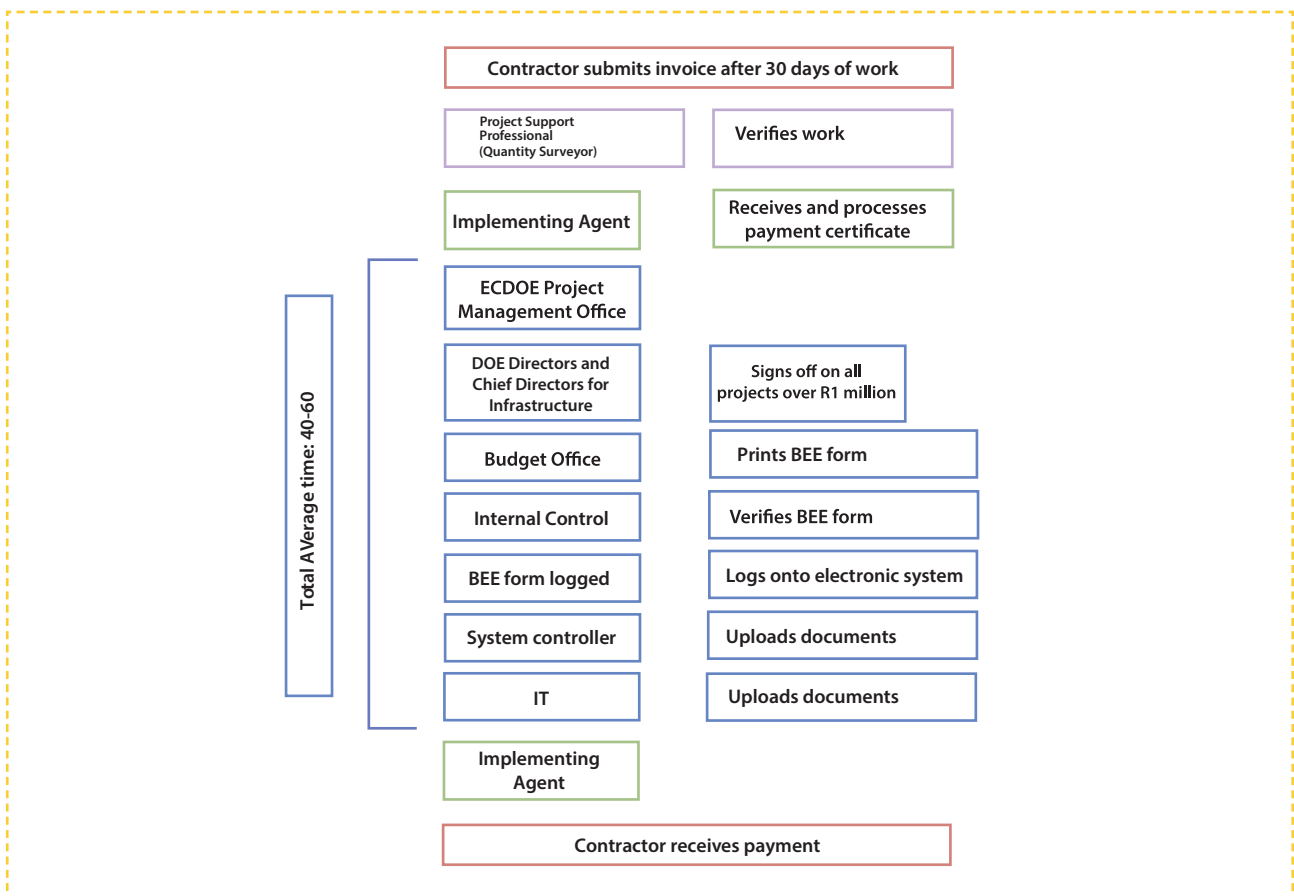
Contractor submits invoice after 30 days of work

Project Support Professional (Quantity Surveyor)

Verifies work

Implementing Agent

Receives and processes payment certificate

Total AVerage time: 40-60

ECDOE Project Management Office

DOE Directors and Chief Directors for Infrastructure

Signs off on all projects over R1 million

Budget Office

Prints BEE form

Internal Control

Verifies BEE form

BEE form logged

Logs onto electronic system

System controller

Uploads documents

IT

Uploads documents

Implementing Agent

Contractor receives payment